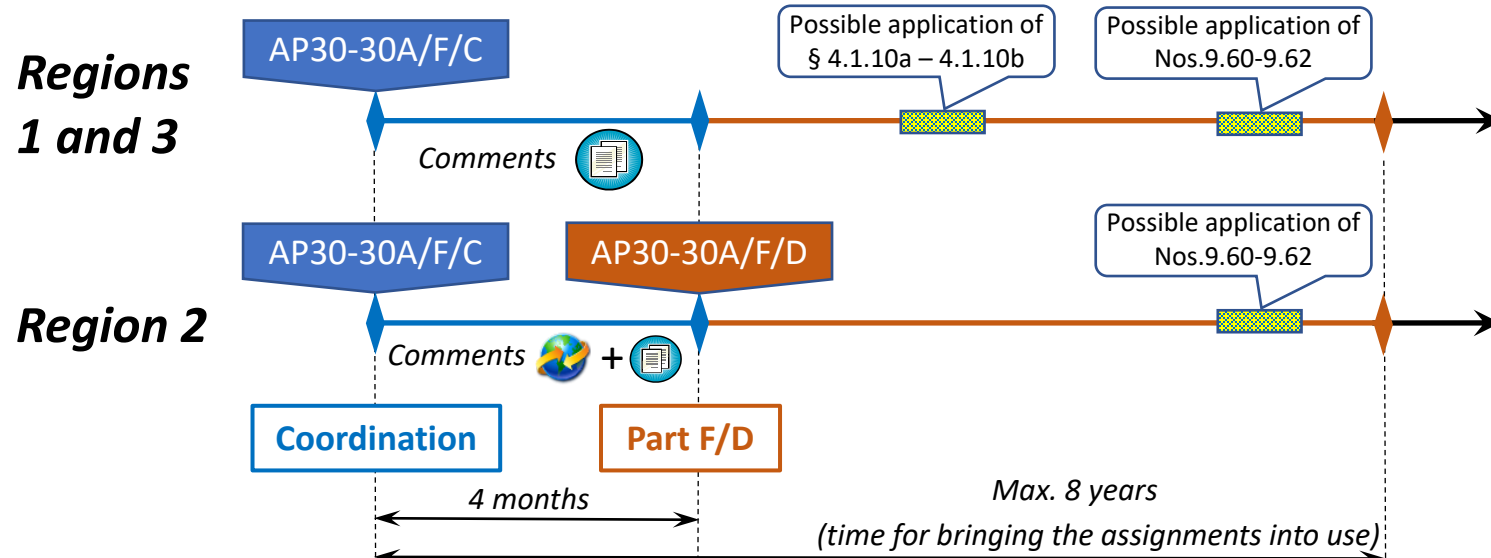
Regions 1 and 3

AP30-30A/F/C

Possible application of § 4.1.10a – 4.1.10b

Possible application of Nos.9.60-9.62

Comments

Region 2

AP30-30A/F/C

AP30-30A/F/D

Possible application of Nos.9.60-9.62

Comments +

Coordination

Part F/D

4 months

Max. 8 years

(time for bringing the assignments into use)